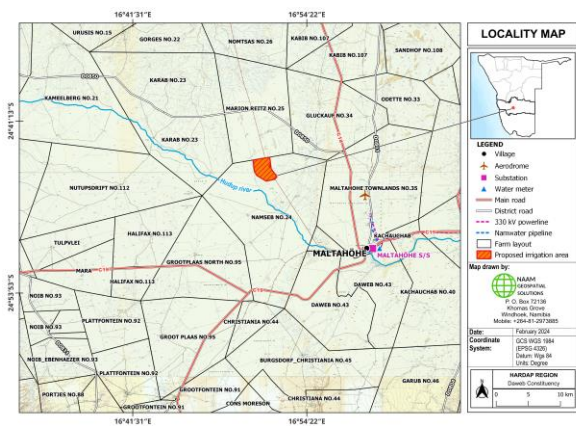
16°41'31"E
16°54'22"E
16°41'31"E
16°54'22"E
24°41'13"S
24°53'53"S

URUSIS NO.15
GORGES NO.22
NOMTSAS NO.26
KABIB NO.107
KABIB NO.107
SANDHOF NO.108
KARAB NO.23
KAMEELBERG NO.21
MARION REITZ NO.25
GLUCKAUF NO.34
ODETTE NO.33
KARAB NO.23
Hudup river
NUTUPSDRIFT NO.112
MALTAHOHE TOWNLANDS NO.35
NAMSES NO.24
TULPVLEI
HALIFAX NO.113
KACHAUCHAB
GROOTPLAAS NORTH NO.95
MALTAHOHE
MALTAHOHE S/S
MARA
HALIFAX NO.113
NOIB NO.93
DAWEB NO.43
KACHAUCHAB NO.40
PLATTFONTEIN NO.92
NOIB NO.93
CHRISTIANIA NO.44
DAWEB NO.43
GROOT PLAAS NO.95
NOIB_EBENHAEZER NO.93
BURGSDORP_CHRISTIANIA NO.45
PLATTFONTEIN NO.92
GROOTFONTEIN NO.91
GARUB NO.46
PORTJES NO.88
CONS MORESON
CHRISTIANA NO.44
GROOTFONTEIN NO.91
C14
C19
D0852

LOCALITY MAP

LEGEND
Village
Aerodrome
Substation
Water meter
Main road
District road
330 kV powerline
Namwater pipeline
Farm layout
Proposed irrigation area

Map drawn by:
NAAM GEOSPATIAL SOLUTIONS
P. O. Box 72136
Khomas Grove
Windhoek, Namibia
Mobile: +264-81-2973885

| Date: | February 2024 |
|---|---|
| Coordinate System: | GCS WGS 1984 (EPSG 4326) Datum: Wgs 84 Units: Degree |

HARDAP REGION
Daweb Constituency

0 5 10 km